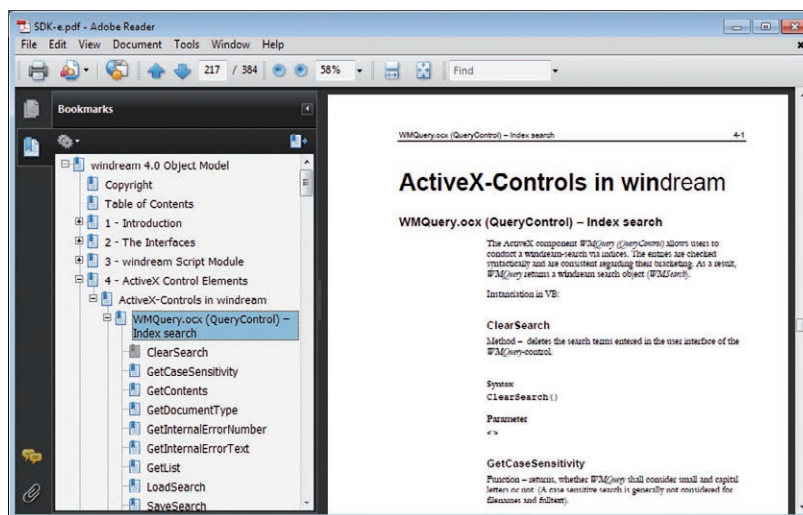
SDK-e.pdf - Adobe Reader
File Edit View Document Tools Window Help
217 / 384 58% Find

Bookmarks

windream 4.0 Object Model
Copyright
Table of Contents
1 - Introduction
2 - The Interfaces
3 - windream Script Module
4 - ActiveX Control Elements
ActiveX-Controls in windream
WMQuery.ocx (QueryControl) – Index search
ClearSearch
GetCaseSensitivity
GetContents
GetDocumentType
GetInternalErrorNumber
GetInternalErrorText
GetList
LoadSearch
SaveSearch

WMQuery.ocx (QueryControl) – Index search 4-1

ActiveX-Controls in windream

WMQuery.ocx (QueryControl) – Index search

The ActiveX component WMQuery (QueryControl) allows users to conduct a windream-search via indices. The entries are checked syntactically and are consistent regarding their bracketing. As a result, WMQuery returns a windream search object (WMSearch).

Instanciation in VB:

ClearSearch

Method – deletes the search terms entered in the user interface of the WMQuery-control.

Syntax
ClearSearch()

Parameter
<>

GetCaseSensitivity

Function – returns, whether WMQuery shall consider small and capital letters or not. (A case sensitive search is generally not considered for filenames and fulltext).